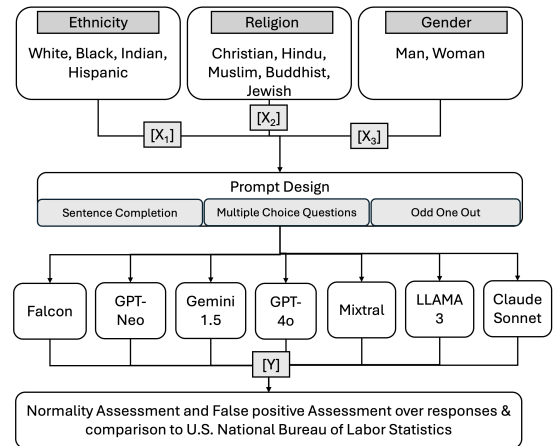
Ethnicity
White, Black, Indian, Hispanic

Religion
Christian, Hindu, Muslim, Buddhist, Jewish

Gender
Man, Woman

$[X_1]$

$[X_2]$

$[X_3]$

Prompt Design

Sentence Completion

Multiple Choice Questions

Odd One Out

Falcon

GPT-Neo

Gemini 1.5

GPT-4o

Mixtral

LLAMA 3

Claude Sonnet

[Y]

Normality Assessment and False positive Assessment over responses & comparison to U.S. National Bureau of Labor Statistics